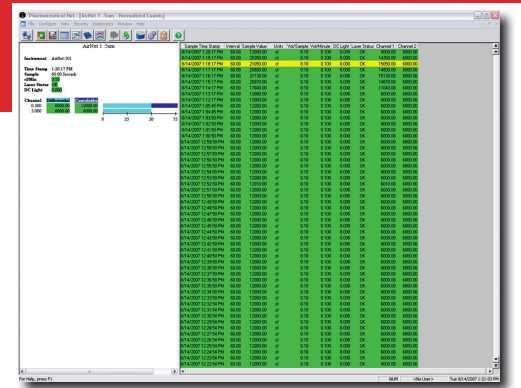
Pharmaceutical Net - [AirNet 1 .5um - Normalized Counts]

File Configure View Security Diagnostics Window Help

AirNet 1 .5um

Instrument AirNet 001

Time Stamp 1:20:17 PM
Sample 60.00 Seconds
cf/Min 0.10
Laser Status OK
DC Light 0.000

Channel Differential Cumulative
0.500 20000.00 20000.00
5.000 0.00 0.00

0 25 50 75

| Sample Time Stamp | Interval | Sample Value | Units | Vol/Sample | Vol/Minute | DC Light | Laser Status | Channel 1 | Channel 2 |
|---|---|---|---|---|---|---|---|---|---|
| 8/14/2007 1:20:17 PM | 60.00 | 20000.00 | cf | 0.10 | 0.100 | 0.000 | OK | 20000.00 | 0.00 |
| 8/14/2007 1:19:17 PM | 60.00 | 14290.00 | cf | 0.10 | 0.100 | 0.000 | OK | 14290.00 | 0.00 |
| 8/14/2007 1:18:17 PM | 60.00 | 21950.00 | cf | 0.10 | 0.100 | 0.000 | OK | 21950.00 | 0.00 |
| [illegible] | | | | | | | | | |